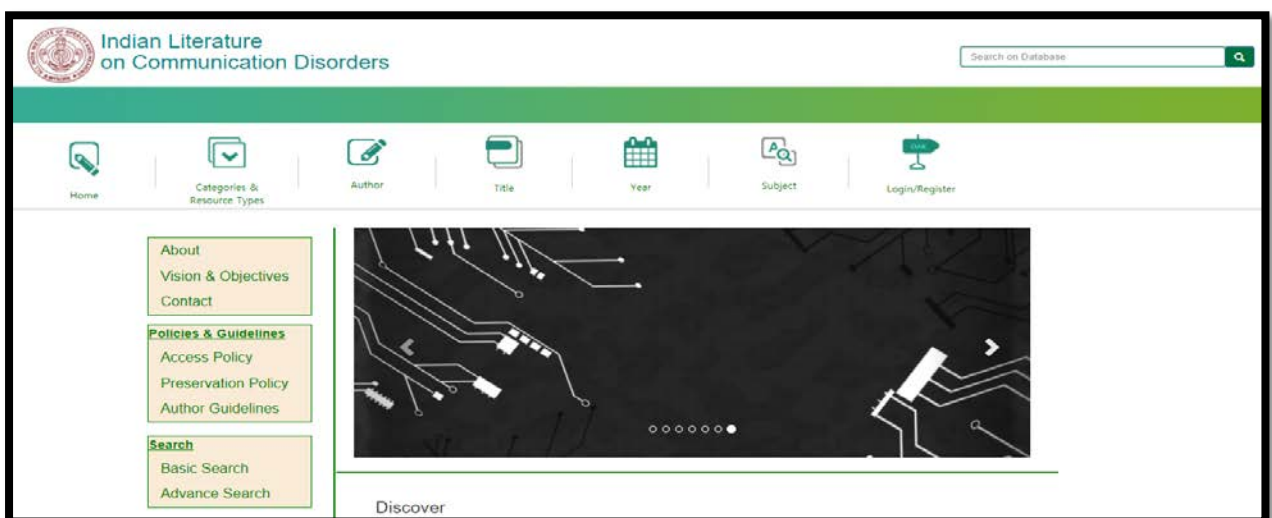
Indian Literature on Communication Disorders

Search on Database

Home

Categories & Resource Types

Author

Title

Year

Subject

Login/Register

About

Vision & Objectives

Contact

Policies & Guidelines

Access Policy

Preservation Policy

Author Guidelines

Search

Basic Search

Advance Search

Discover